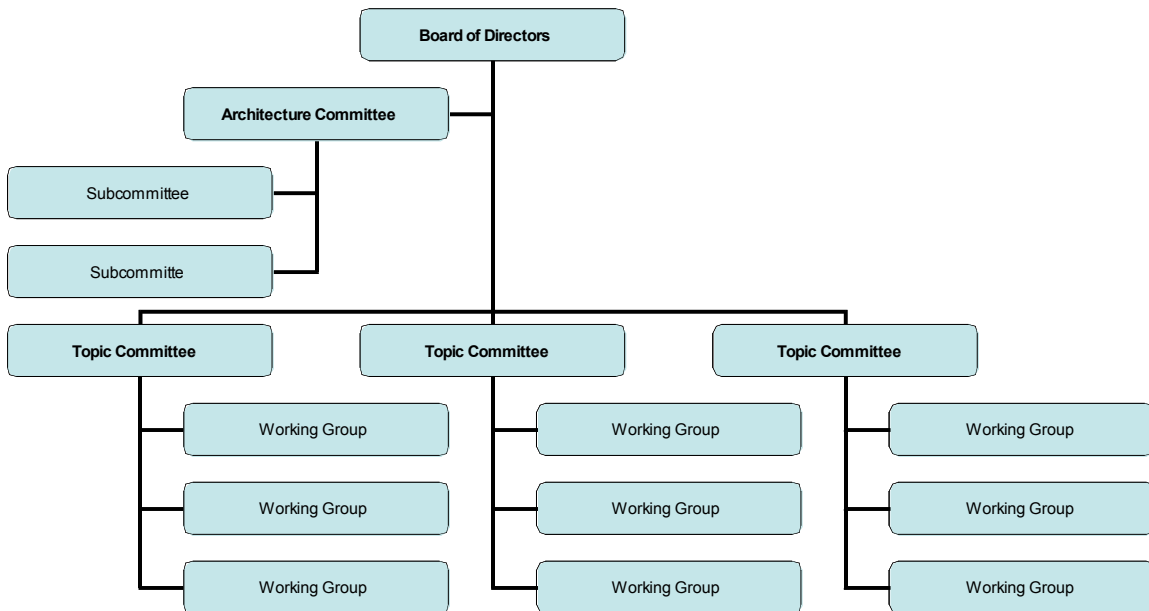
Board of Directors

Architecture Committee

Subcommittee

Subcommitte

Topic Committee

Working Group

Working Group

Working Group

Topic Committee

Working Group

Working Group

Working Group

Topic Committee

Working Group

Working Group

Working Group